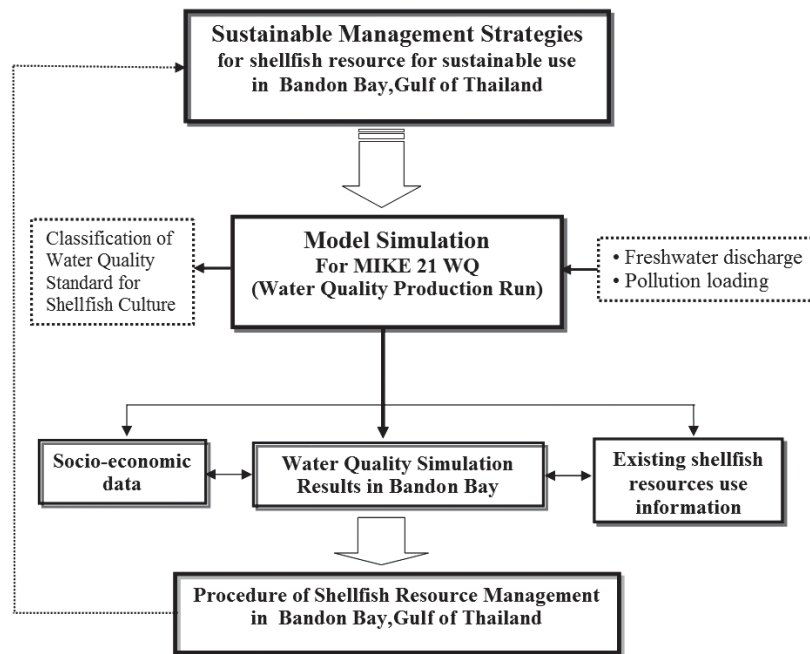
Sustainable Management Strategies
for shellfish resource for sustainable use
in Bandon Bay,Gulf of Thailand

Classification of Water Quality Standard for Shellfish Culture

Model Simulation
For MIKE 21 WQ
(Water Quality Production Run)

• Freshwater discharge
• Pollution loading

Socio-economic data

Water Quality Simulation Results in Bandon Bay

Existing shellfish resources use information

Procedure of Shellfish Resource Management
in Bandon Bay,Gulf of Thailand